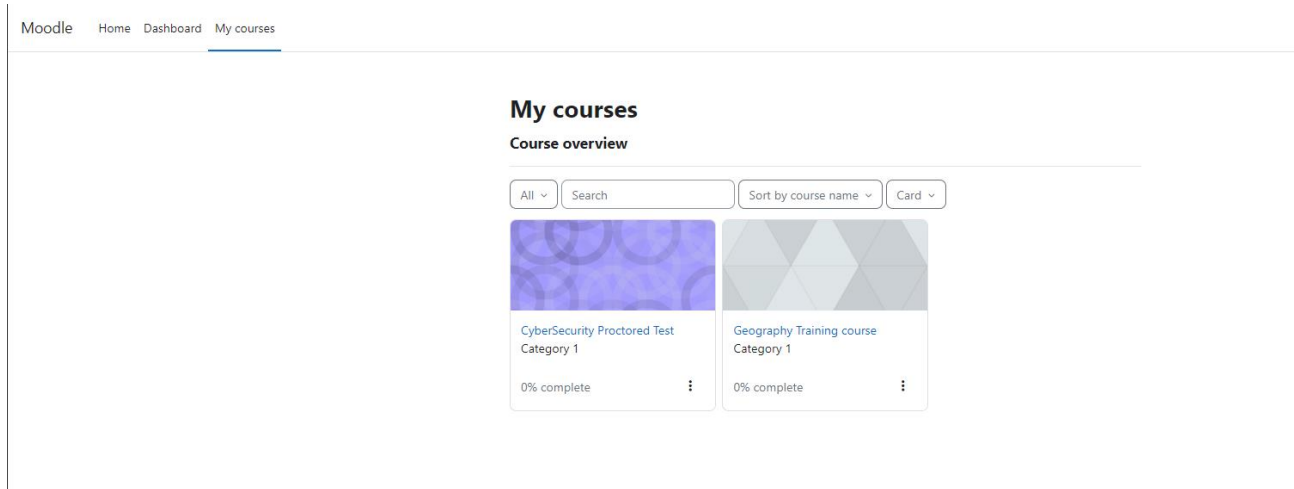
Moodle Home Dashboard My courses

# My courses

Course overview

All Search Sort by course name Card

CyberSecurity Proctored Test
Category 1

0% complete

Geography Training course
Category 1

0% complete